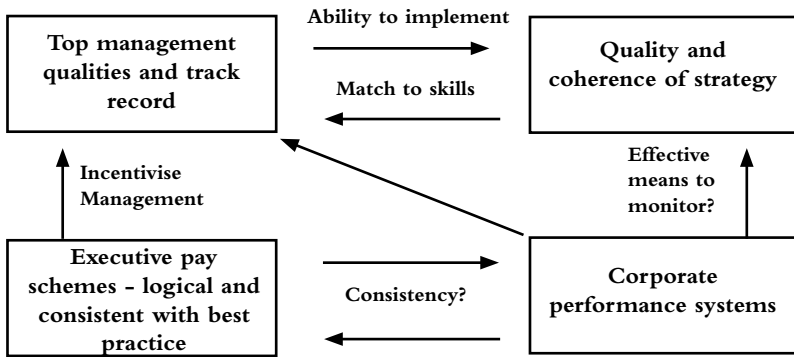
Top management qualities and track record

Ability to implement

Match to skills

Quality and coherence of strategy

Incentivise Management

Effective means to monitor?

Executive pay schemes - logical and consistent with best practice

Consistency?

Corporate performance systems